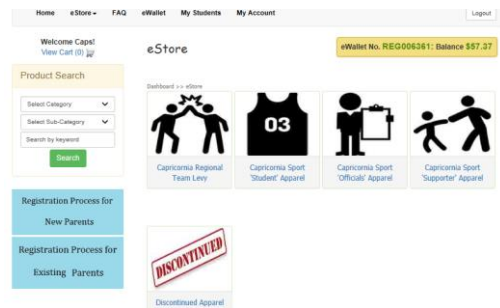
Home eStore FAQ eWallet My Students My Account

Logout

Welcome Caps!
View Cart (0)

eStore

eWallet No. REG006361: Balance $57.37

Product Search

Select Category
Select Sub-Category
Search by keyword
Search

Dashboard >> eStore

03

Capricornia Regional Team Levy

Capricornia Sport 'Student' Apparel

Capricornia Sport 'Officials' Apparel

Capricornia Sport 'Supporter' Apparel

Registration Process for New Parents

Registration Process for Existing Parents

DISCONTINUED

Discontinued Apparel